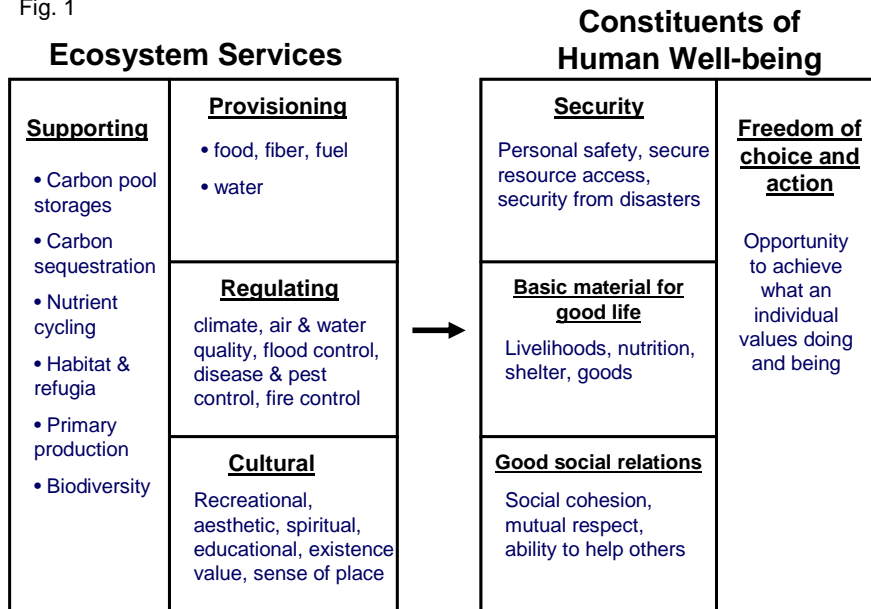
Fig. 1

Ecosystem Services

Supporting

• Carbon pool storages

• Carbon sequestration

• Nutrient cycling

• Habitat & refugia

• Primary production

• Biodiversity

Provisioning

• food, fiber, fuel

• water

Regulating

climate, air & water quality, flood control, disease & pest control, fire control

Cultural

Recreational, aesthetic, spiritual, educational, existence value, sense of place

Constituents of Human Well-being

Security

Personal safety, secure resource access, security from disasters

Basic material for good life

Livelihoods, nutrition, shelter, goods

Good social relations

Social cohesion, mutual respect, ability to help others

Freedom of choice and action

Opportunity to achieve what an individual values doing and being